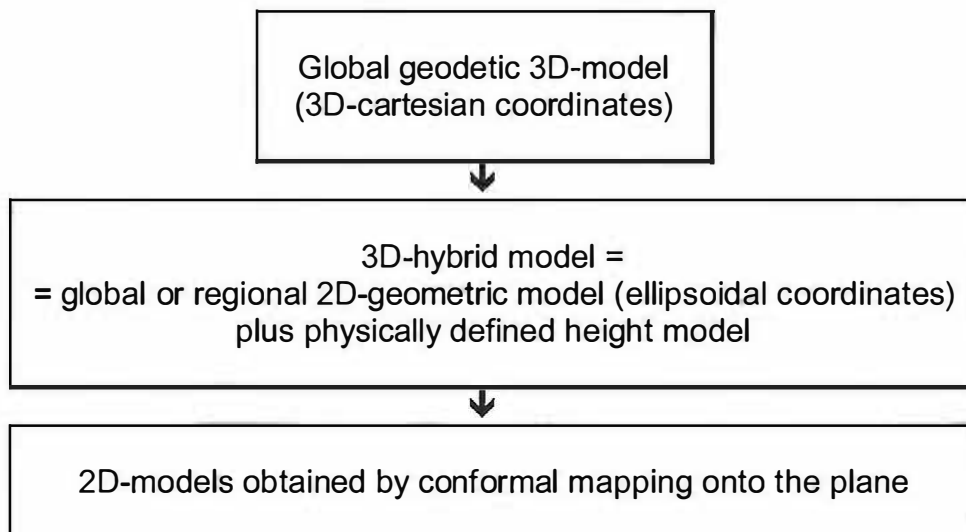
Global geodetic 3D-model
(3D-cartesian coordinates)

3D-hybrid model =
= global or regional 2D-geometric model (ellipsoidal coordinates)
plus physically defined height model

2D-models obtained by conformal mapping onto the plane